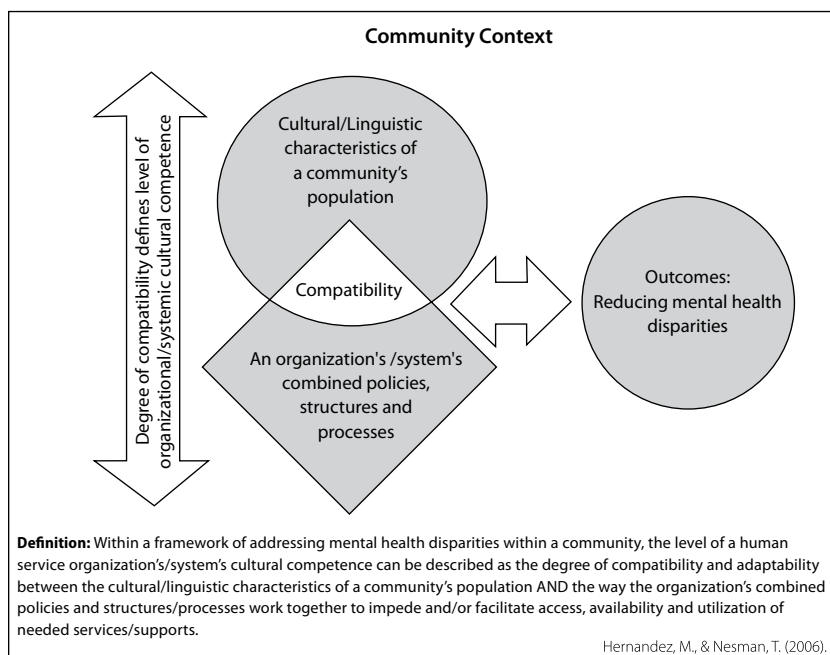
Community Context

Degree of compatibility defines level of organizational/systemic cultural competence

Cultural/Linguistic characteristics of a community's population

Compatibility

An organization's /system's combined policies, structures and processes

Outcomes: Reducing mental health disparities

**Definition:** Within a framework of addressing mental health disparities within a community, the level of a human service organization's/system's cultural competence can be described as the degree of compatibility and adaptability between the cultural/linguistic characteristics of a community's population AND the way the organization's combined policies and structures/processes work together to impede and/or facilitate access, availability and utilization of needed services/supports.

Hernandez, M., & Nesman, T. (2006).